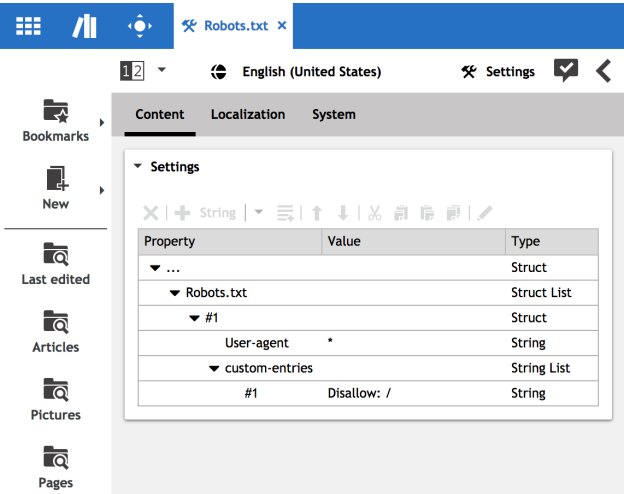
Robots.txt ×

12 English (United States) Settings

Bookmarks

New

Last edited

Articles

Pictures

Pages

Content Localization System

Settings

String

| Property | Value | Type |
|---|---|---|
| ... | | Struct |
| Robots.txt | | Struct List |
| #1 | | Struct |
| User-agent | * | String |
| custom-entries | | String List |
| #1 | Disallow: / | String |